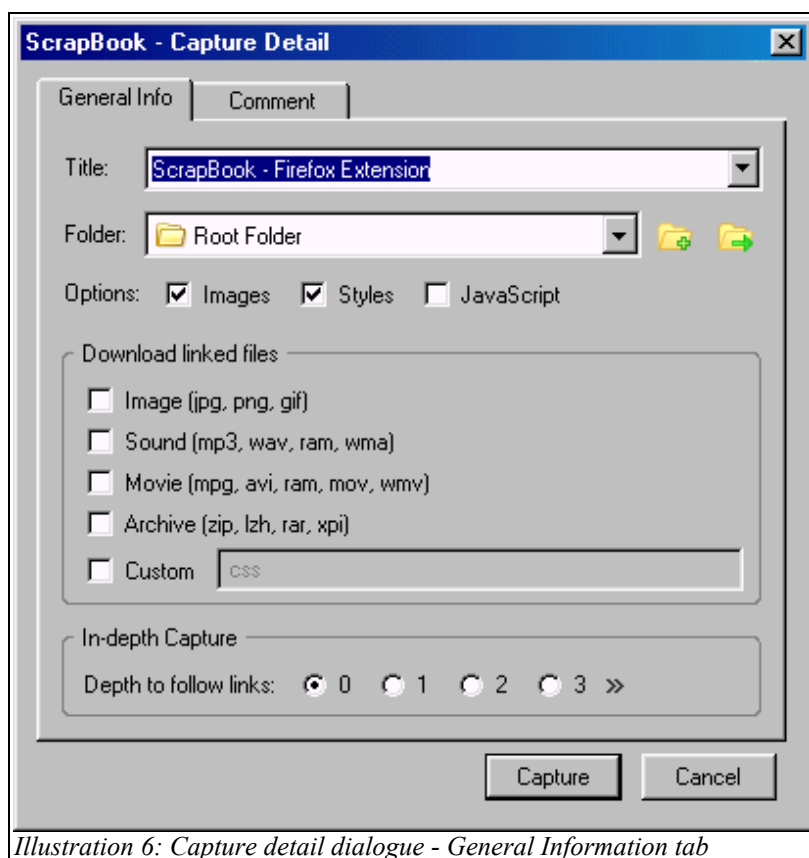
ScrapBook - Capture Detail

General Info
Comment

Title: ScrapBook - Firefox Extension

Folder: Root Folder

Options: Images Styles JavaScript

Download linked files

Image (jpg, png, gif)

Sound (mp3, wav, ram, wma)

Movie (mpg, avi, ram, mov, wmv)

Archive (zip, lzh, rar, xpi)

Custom css

In-depth Capture

Depth to follow links: 0 1 2 3 »

Capture
Cancel

Illustration 6: Capture detail dialogue - General Information tab